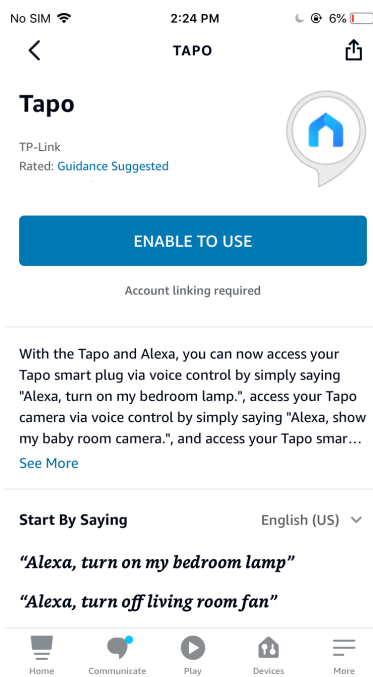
No SIM 2:24 PM 6%

TAPO

Tapo

TP-Link
Rated: Guidance Suggested

ENABLE TO USE

Account linking required

With the Tapo and Alexa, you can now access your Tapo smart plug via voice control by simply saying "Alexa, turn on my bedroom lamp.", access your Tapo camera via voice control by simply saying "Alexa, show my baby room camera.", and access your Tapo smar...
See More

Start By Saying English (US)

"Alexa, turn on my bedroom lamp"

"Alexa, turn off living room fan"

Home Communicate Play Devices More